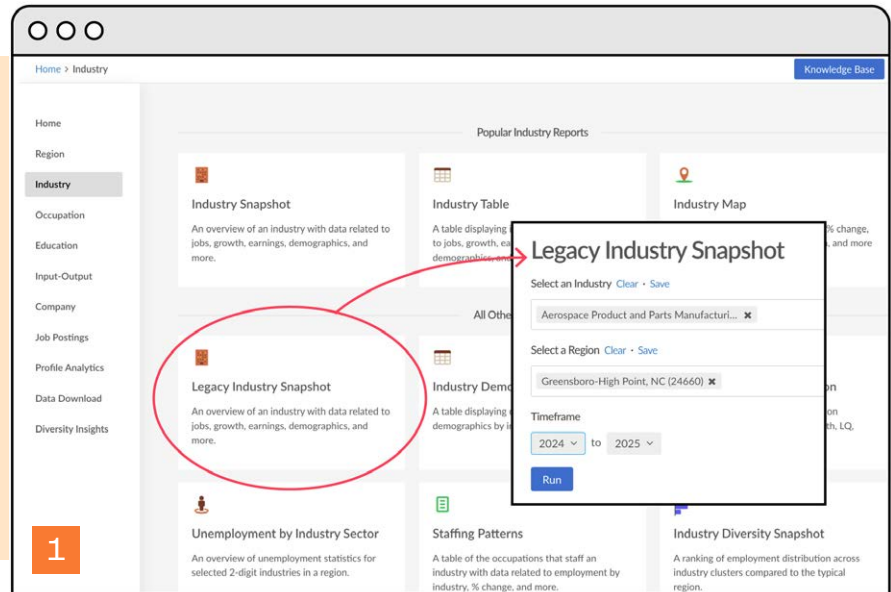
Home > Industry

Knowledge Base

Home
Region
Industry
Occupation
Education
Input-Output
Company
Job Postings
Profile Analytics
Data Download
Diversity Insights

Popular Industry Reports

Industry Snapshot
An overview of an industry with data related to jobs, growth, earnings, demographics, and more.

Industry Table
A table displaying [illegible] to jobs, growth, ea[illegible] demographics, in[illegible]

Industry Map
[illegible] % change, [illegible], and more

All Othe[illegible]

Legacy Industry Snapshot
An overview of an industry with data related to jobs, growth, earnings, demographics, and more.

Industry Demo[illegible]
A table displaying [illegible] demographics by i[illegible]

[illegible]ion
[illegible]on
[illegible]th, LQ.

Legacy Industry Snapshot
Select an Industry Clear · Save
Aerospace Product and Parts Manufacturi... ✖
Select a Region Clear · Save
Greensboro-High Point, NC (24660) ✖
Timeframe
2024 to 2025
Run

Unemployment by Industry Sector
An overview of unemployment statistics for selected 2-digit industries in a region.

Staffing Patterns
A table of the occupations that staff an industry with data related to employment by industry, % change, and more.

Industry Diversity Snapshot
A ranking of employment distribution across industry clusters compared to the typical region.

1